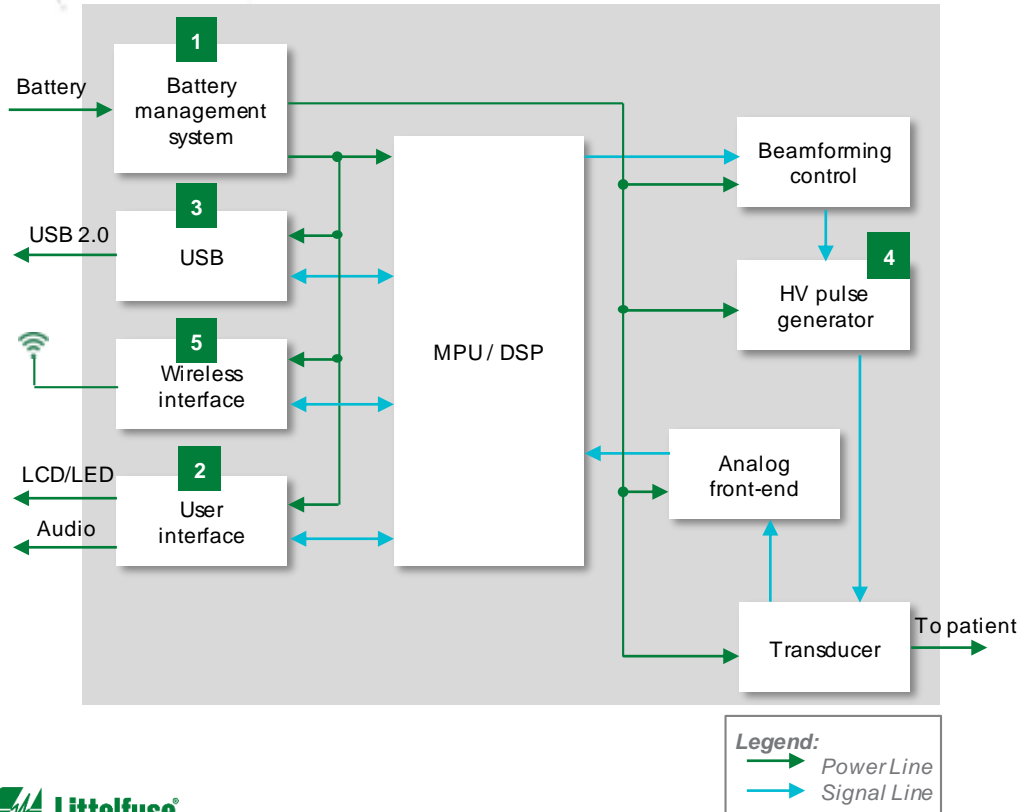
1
Battery
Battery management system
3
USB 2.0
USB
5
Wireless interface
2
LCD/LED
Audio
User interface
MPU / DSP
Beamforming control
4
HV pulse generator
Analog front-end
Transducer
To patient
Legend:
Power Line
Signal Line
Littelfuse®